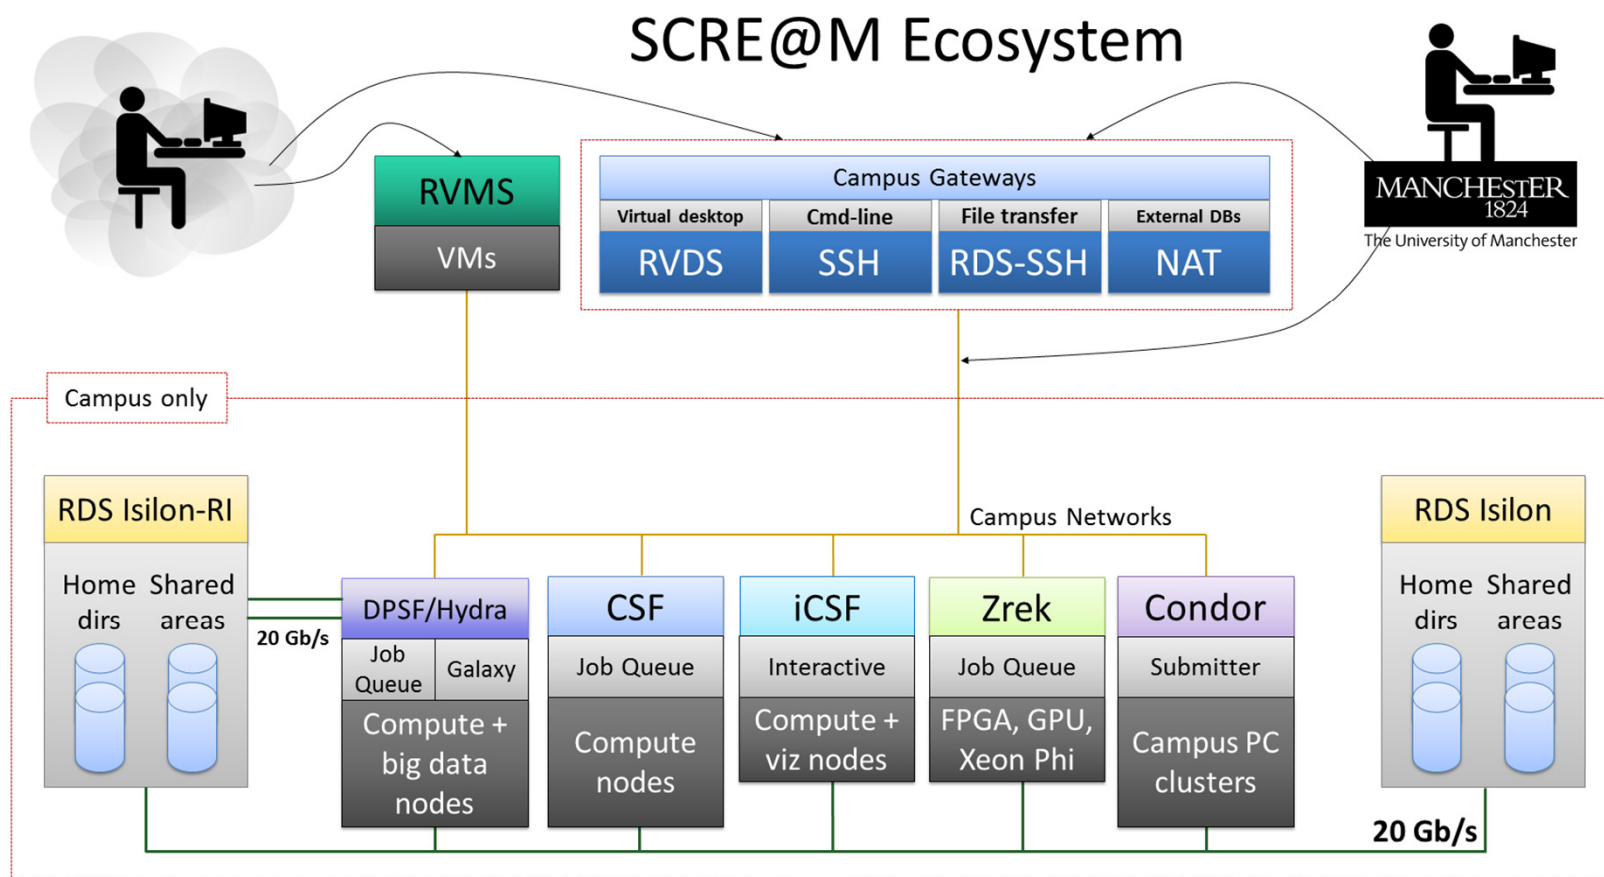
SCRE@M Ecosystem

RVMS
VMs

Campus Gateways
Virtual desktop
RVDS
Cmd-line
SSH
File transfer
RDS-SSH
External DBs
NAT

MANCHESTER
1824
The University of Manchester

Campus only

RDS Isilon-RI
Home dirs
Shared areas

20 Gb/s

Campus Networks

DPSF/Hydra
Job Queue
Galaxy
Compute + big data nodes

CSF
Job Queue
Compute nodes

iCSF
Interactive
Compute + viz nodes

Zrek
Job Queue
FPGA, GPU, Xeon Phi

Condor
Submitter
Campus PC clusters

RDS Isilon
Home dirs
Shared areas

20 Gb/s